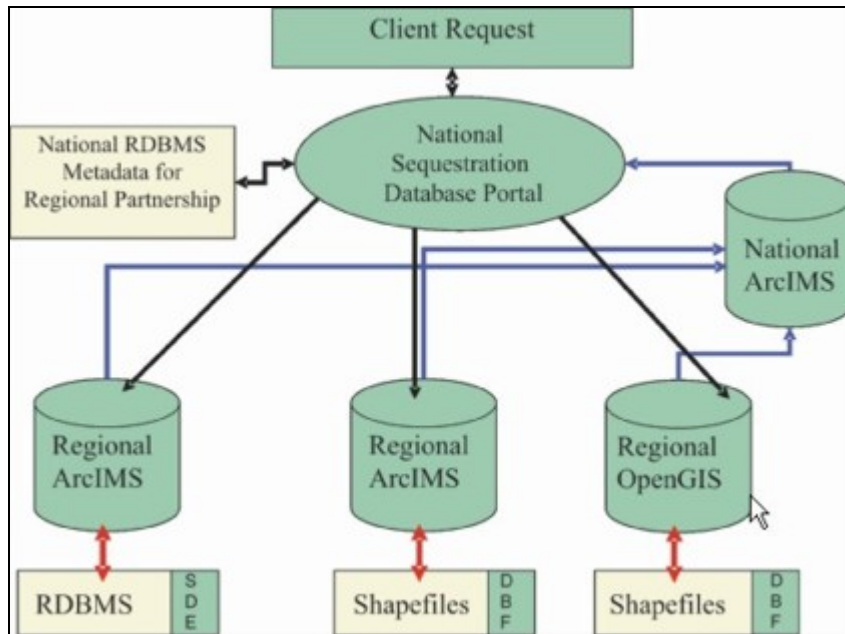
Client Request

National RDBMS Metadata for Regional Partnership

National Sequestration Database Portal

National ArcIMS

Regional ArcIMS

Regional ArcIMS

Regional OpenGIS

RDBMS

S
D
E

Shapefiles

D
B
F

Shapefiles

D
B
F